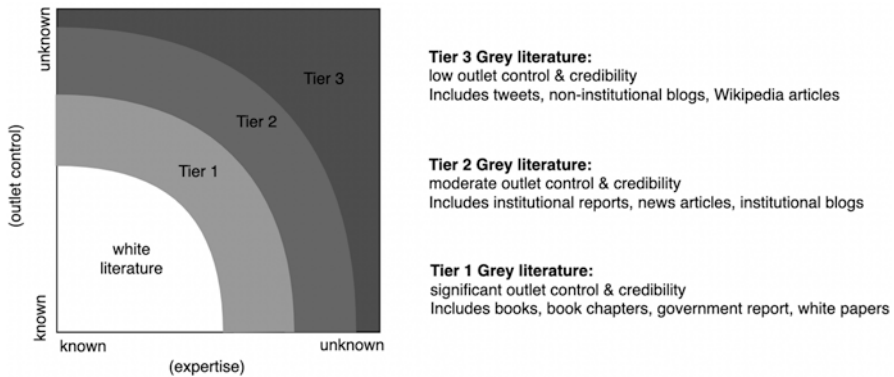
unknown

(outlet control)

known

Tier 3

Tier 2

Tier 1

white literature

known

(expertise)

unknown

**Tier 3 Grey literature:**
low outlet control & credibility
Includes tweets, non-institutional blogs, Wikipedia articles

**Tier 2 Grey literature:**
moderate outlet control & credibility
Includes institutional reports, news articles, institutional blogs

**Tier 1 Grey literature:**
significant outlet control & credibility
Includes books, book chapters, government report, white papers